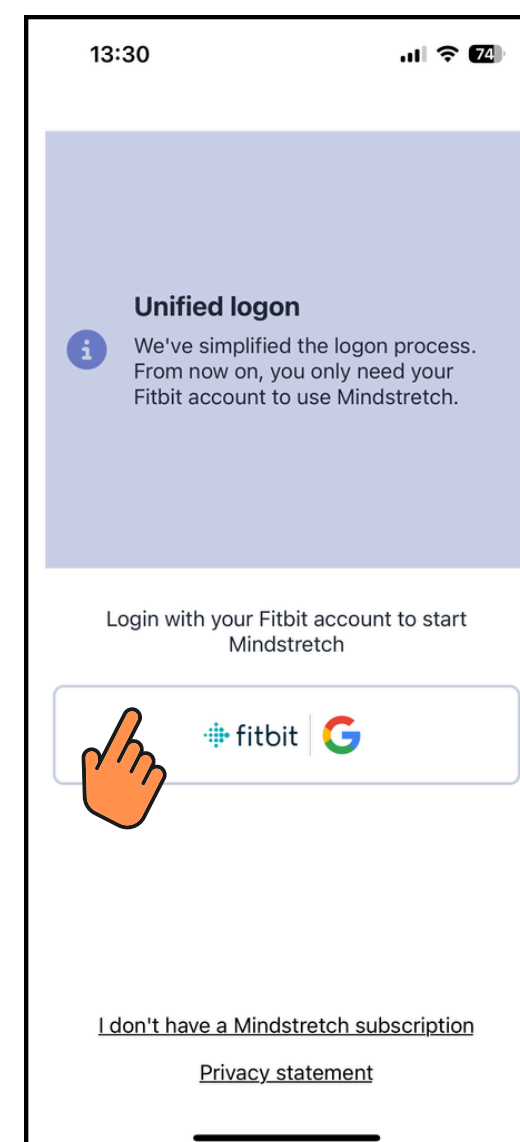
13:30

74

Unified logon
We've simplified the logon process. From now on, you only need your Fitbit account to use Mindstretch.

Login with your Fitbit account to start Mindstretch

fitbit G

I don't have a Mindstretch subscription

Privacy statement